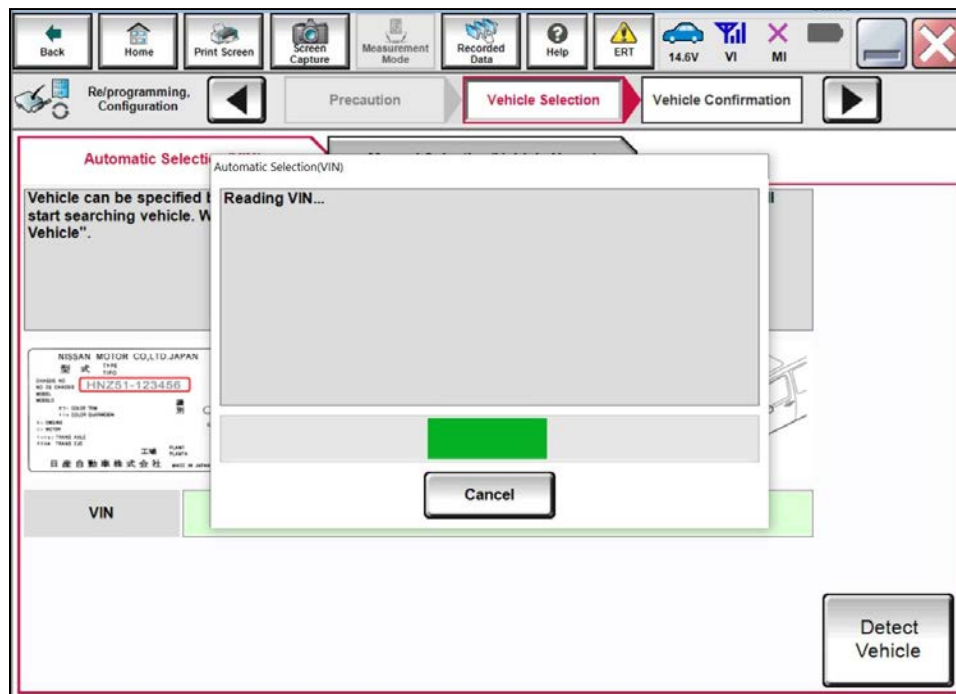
Back Home Print Screen Screen Capture Measurement Mode Recorded Data Help ERT 14.6V VI MI

Re/programming, Configuration

Precaution

Vehicle Selection

Vehicle Confirmation

Automatic Selecti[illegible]

Vehicle can be specified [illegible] start searching vehicle. W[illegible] Vehicle".

NISSAN MOTOR CO.,LTD.JAPAN

型 式

HNZ51-123456

日産自動車株式会社

VIN

Automatic Selection(VIN)

Reading VIN...

Cancel

Detect Vehicle